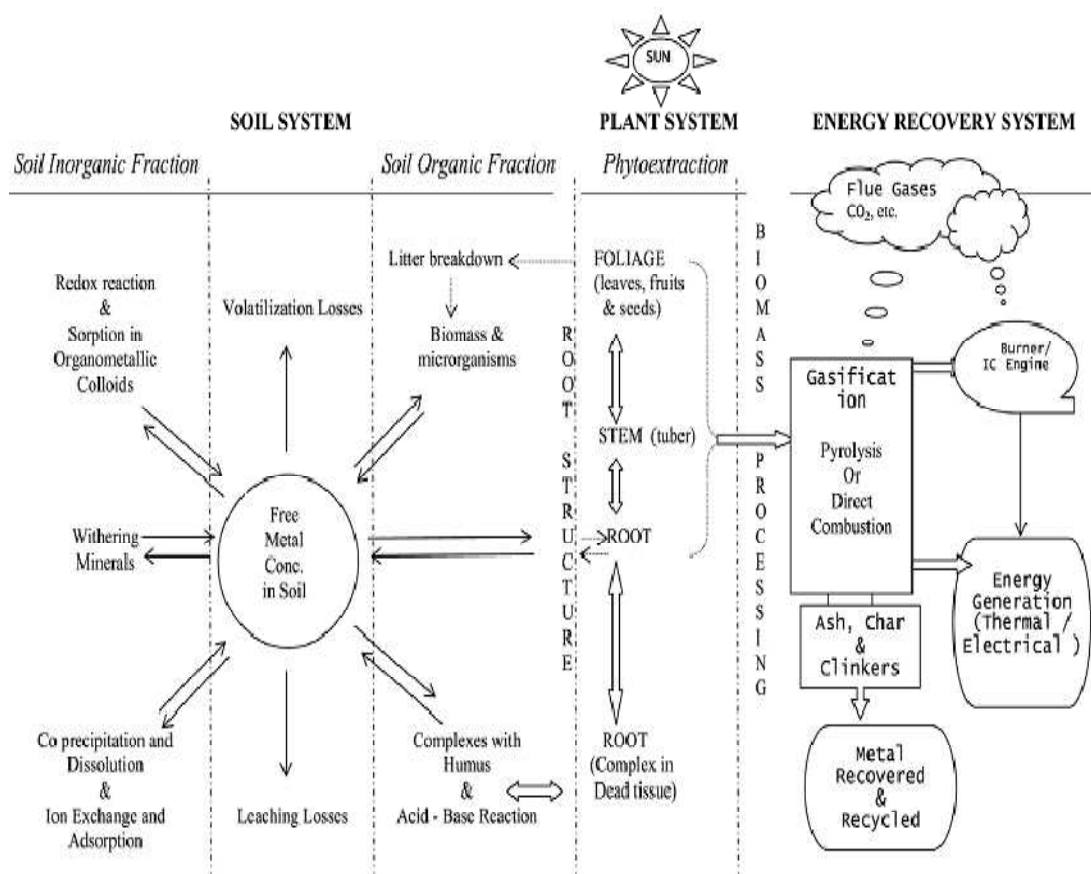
SUN

SOIL SYSTEM

PLANT SYSTEM

ENERGY RECOVERY SYSTEM

Soil Inorganic Fraction

Soil Organic Fraction

Phytoextraction

Flue Gases $CO_2$, etc.

Litter breakdown

FOLIAGE (leaves, fruits & seeds)

BIOMASS PROCESSING

Redox reaction & Sorption in Organometallic Colloids

Volatilization Losses

Biomass & microorganisms

ROOT STRUCTURE

Burner/ IC Engine

Gasification

Pyrolysis Or Direct Combustion

STEM (tuber)

Withering Minerals

Free Metal Conc. in Soil

ROOT

Energy Generation (Thermal / Electrical )

Ash, Char & Clinkers

Co precipitation and Dissolution & Ion Exchange and Adsorption

Leaching Losses

Complexes with Humus & Acid - Base Reaction

ROOT (Complex in Dead tissue)

Metal Recovered & Recycled